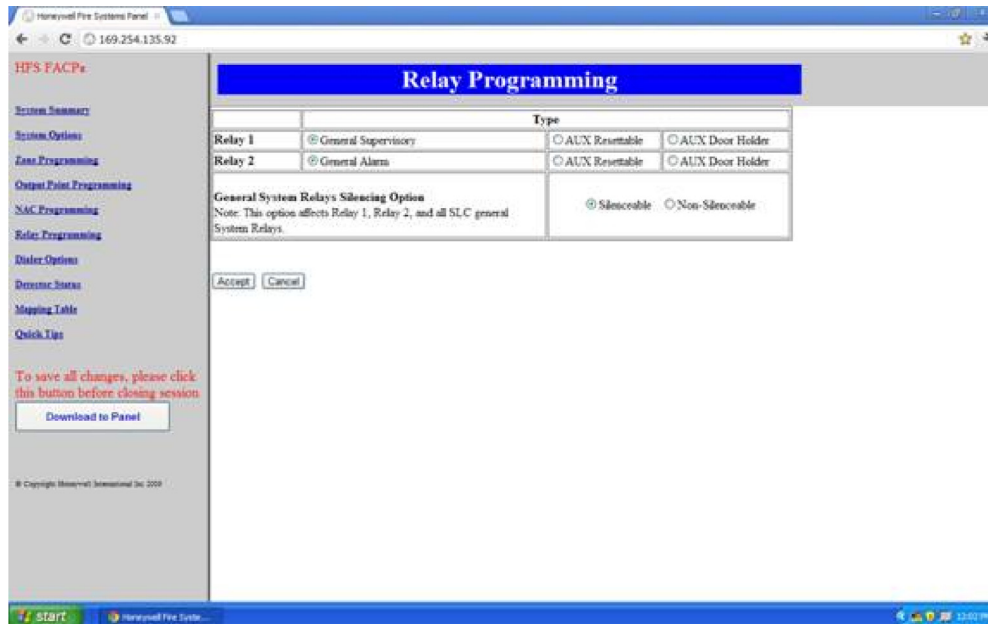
Honeywell Fire Systems Panel

169.254.135.92

HFS FACPs

System Summary

System Options

Zone Programming

Output Point Programming

NAC Programming

Relay Programming

Dialer Options

Detector Status

Mapping Table

Quick Tips

To save all changes, please click this button before closing session

Download to Panel

© Copyright Honeywell International Inc 2010

Relay Programming

| | Type | | |
|---|---|---|---|
| Relay 1 | General Supervisory | AUX Resettable | AUX Door Holder |
| Relay 2 | General Alarm | AUX Resettable | AUX Door Holder |

General System Relays Silencing Option
Note: This option affects Relay 1, Relay 2, and all SLC general System Relays.

Silenceable Non-Silenceable

Accept Cancel

start Honeywell Fire Syste...